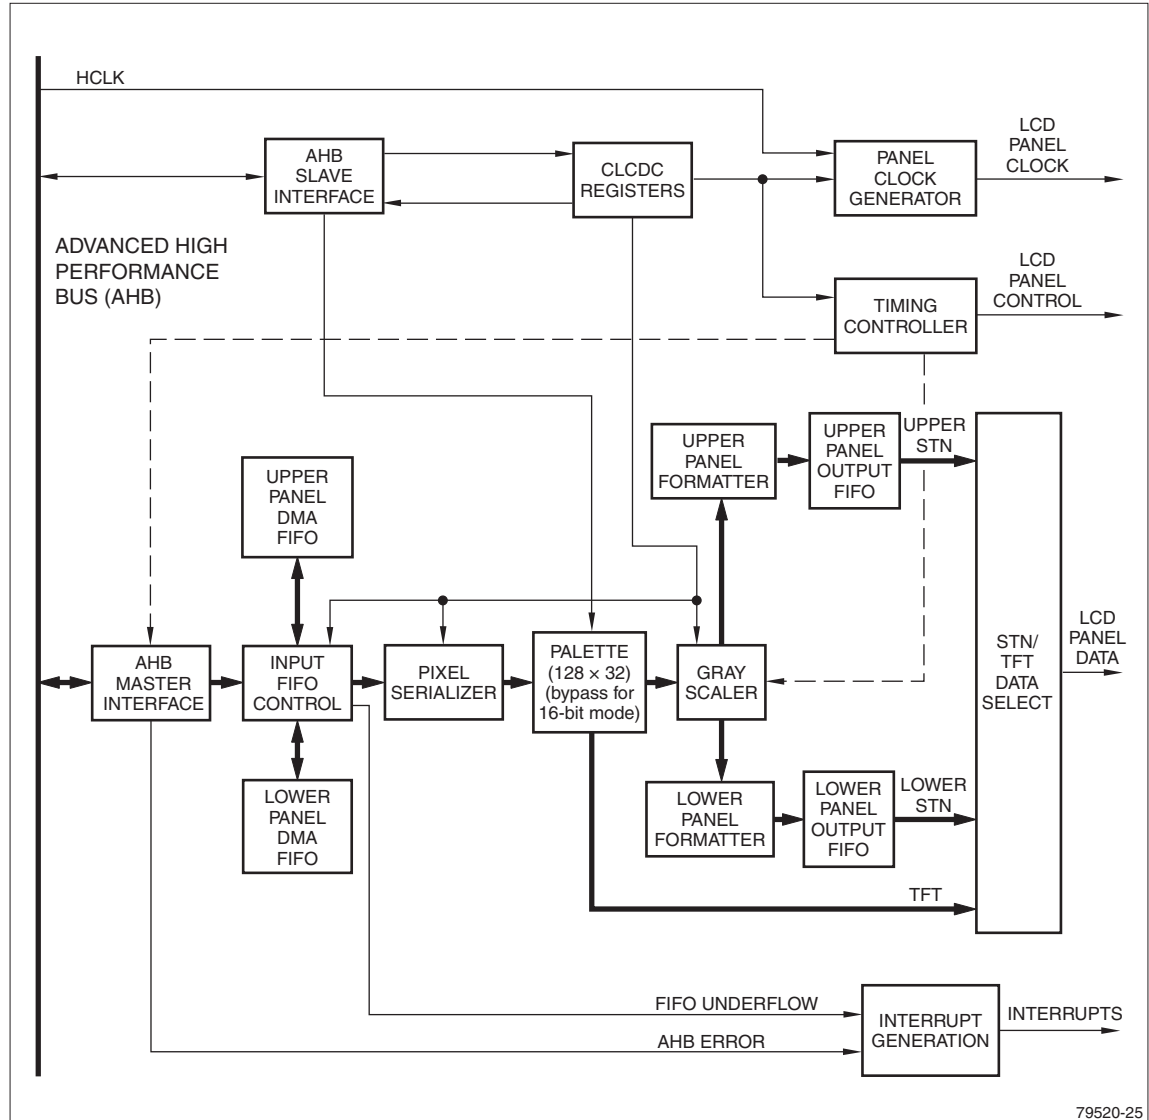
HCLK

AHB SLAVE INTERFACE

CLCDC REGISTERS

PANEL CLOCK GENERATOR

LCD PANEL CLOCK

ADVANCED HIGH PERFORMANCE BUS (AHB)

TIMING CONTROLLER

LCD PANEL CONTROL

UPPER PANEL FORMATTER

UPPER PANEL OUTPUT FIFO

UPPER STN

UPPER PANEL DMA FIFO

AHB MASTER INTERFACE

INPUT FIFO CONTROL

PIXEL SERIALIZER

PALETTE (128 × 32) (bypass for 16-bit mode)

GRAY SCALER

STN/ TFT DATA SELECT

LCD PANEL DATA

LOWER PANEL DMA FIFO

LOWER PANEL FORMATTER

LOWER PANEL OUTPUT FIFO

LOWER STN

TFT

FIFO UNDERFLOW

AHB ERROR

INTERRUPT GENERATION

INTERRUPTS

79520-25